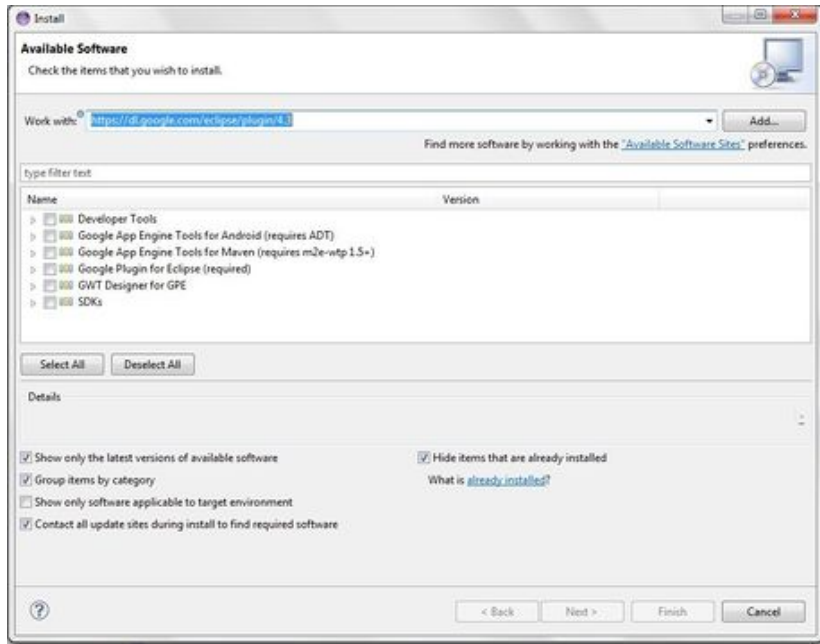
Install

Available Software

Check the items that you wish to install.

Work with: https://dl.google.com/eclipse/plugin/4.3

Add...

Find more software by working with the "Available Software Sites" preferences.

type filter text

| Name | Version |
|---|---|
| Developer Tools | |
| Google App Engine Tools for Android (requires ADT) | |
| Google App Engine Tools for Maven (requires m2e-wtp 1.5+) | |
| Google Plugin for Eclipse (required) | |
| GWT Designer for GPE | |
| SDKs | |

Select All

Deselect All

Details

Show only the latest versions of available software

Hide items that are already installed

Group items by category

What is already installed?

Show only software applicable to target environment

Contact all update sites during install to find required software

?

< Back

Next >

Finish

Cancel